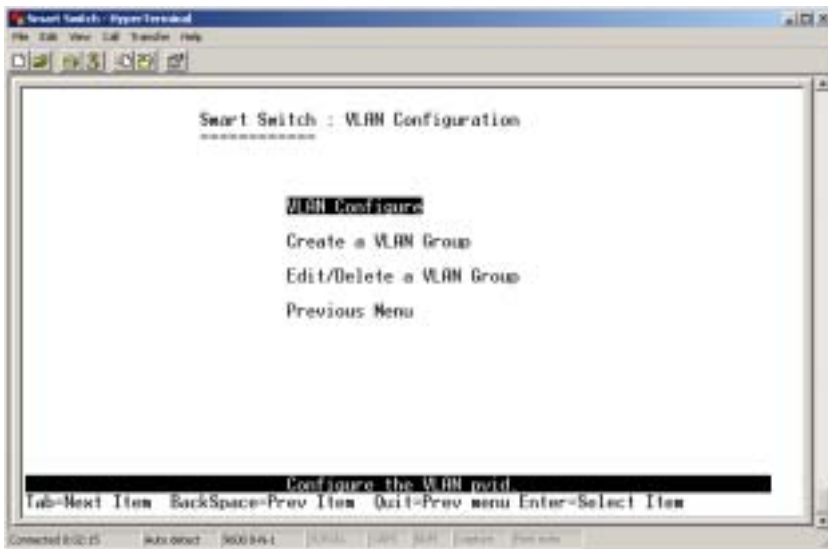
Smart Switch - HyperTerminal
File Edit View Call Transfer Help

Smart Switch : VLAN Configuration
-------------

VLAN Configure

Create a VLAN Group

Edit/Delete a VLAN Group

Previous Menu

Configure the VLAN pvid.
Tab=Next Item BackSpace=Prev Item Quit=Prev menu Enter=Select Item

Connected 0:02:15 Auto detect 9600 8-N-1 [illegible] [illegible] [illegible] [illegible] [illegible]